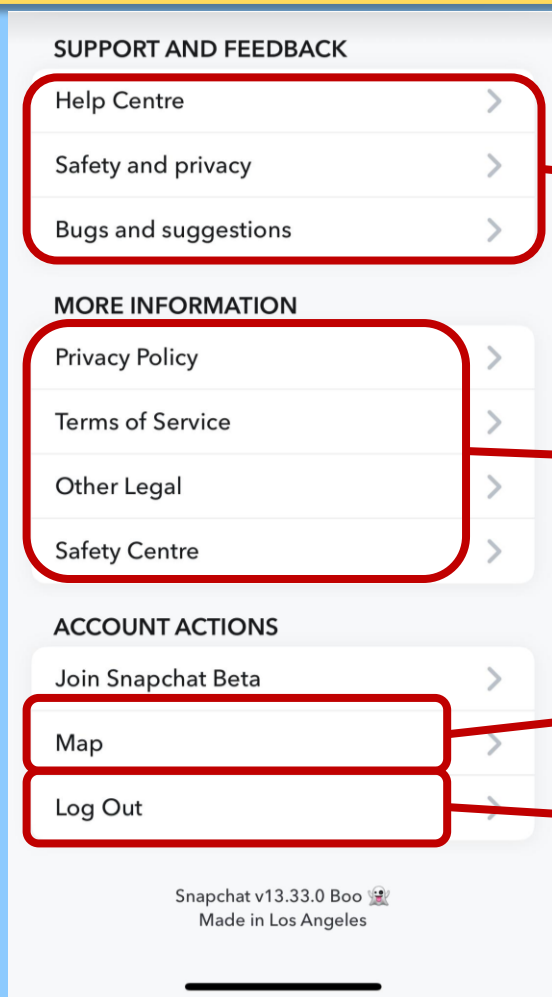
SUPPORT AND FEEDBACK

Help Centre

Safety and privacy

Bugs and suggestions

MORE INFORMATION

Privacy Policy

Terms of Service

Other Legal

Safety Centre

ACCOUNT ACTIONS

Join Snapchat Beta

Map

Log Out

Snapchat v13.33.0 Boo 👻
Made in Los Angeles